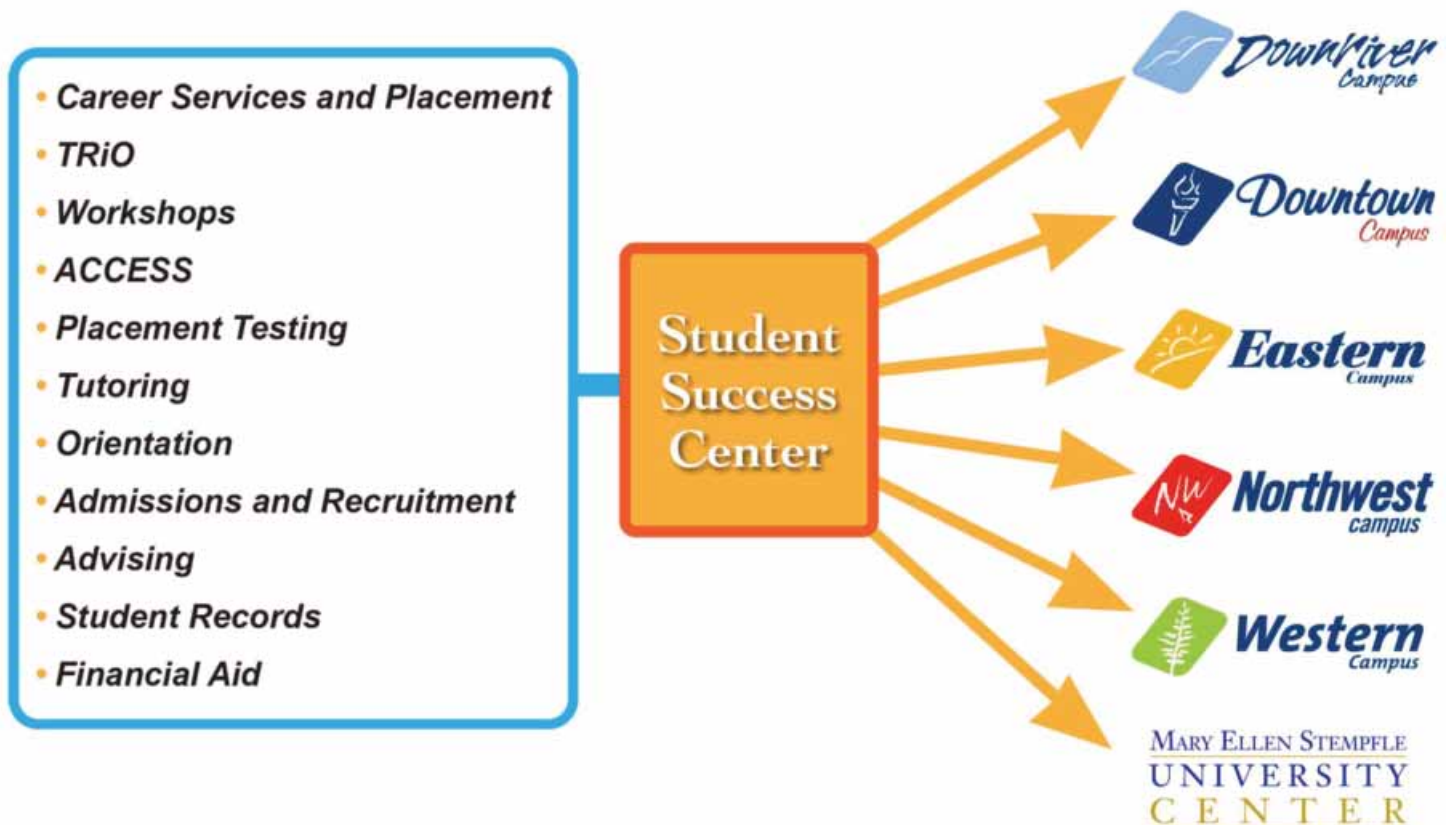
• Career Services and Placement
• TRiO
• Workshops
• ACCESS
• Placement Testing
• Tutoring
• Orientation
• Admissions and Recruitment
• Advising
• Student Records
• Financial Aid

Student Success Center

Downriver Campus

Downtown Campus

Eastern Campus

NW Northwest campus

Western Campus

MARY ELLEN STEMPFLE UNIVERSITY CENTER